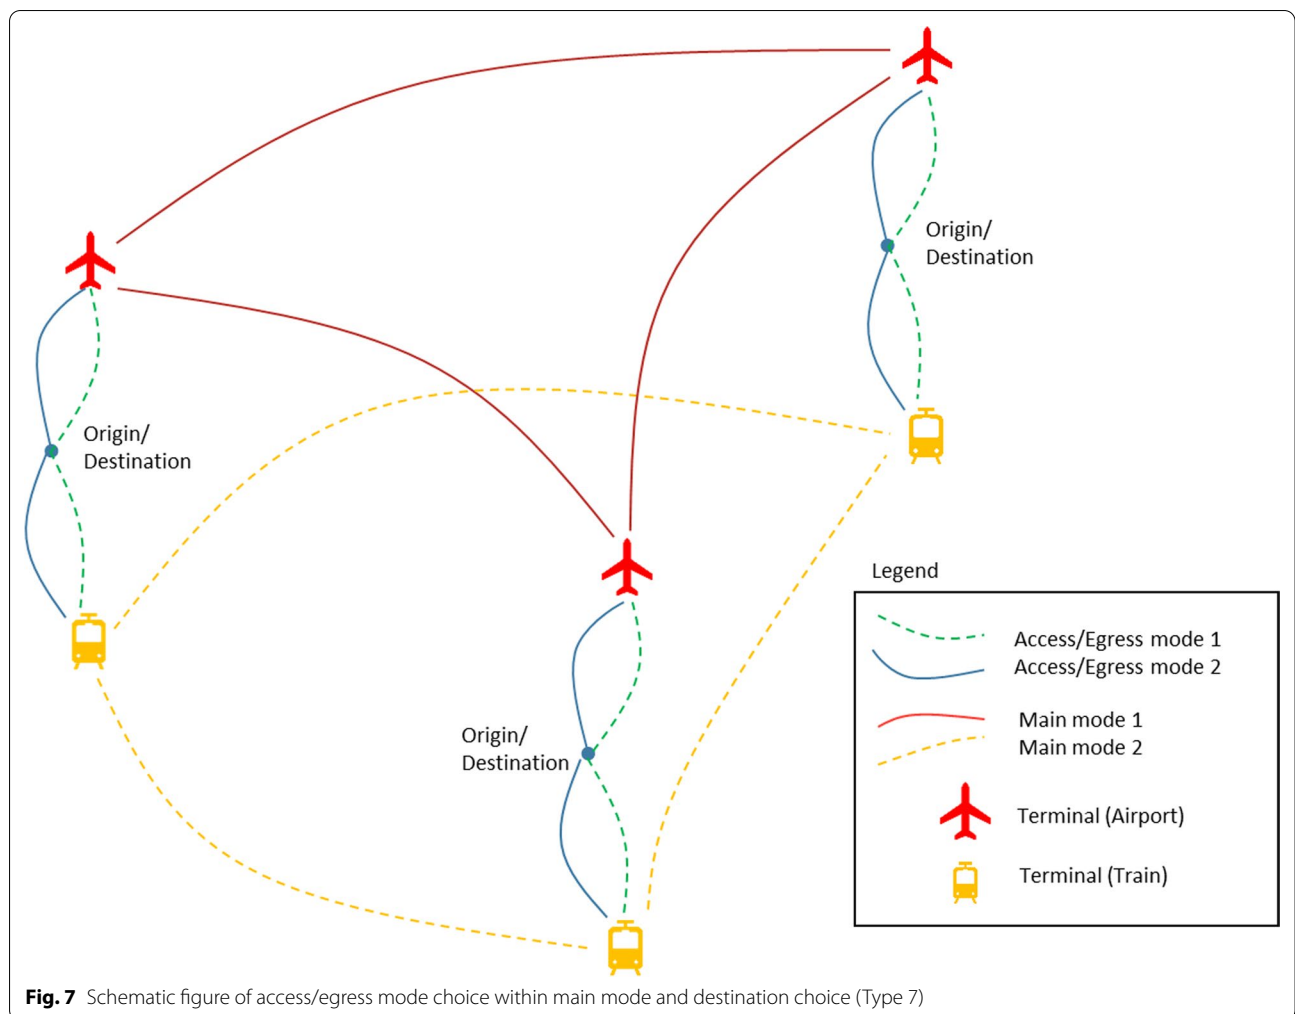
Origin/
Destination

Origin/
Destination

Origin/
Destination

Legend

Access/Egress mode 1
Access/Egress mode 2

Main mode 1
Main mode 2

Terminal (Airport)

Terminal (Train)

**Fig. 7** Schematic figure of access/egress mode choice within main mode and destination choice (Type 7)